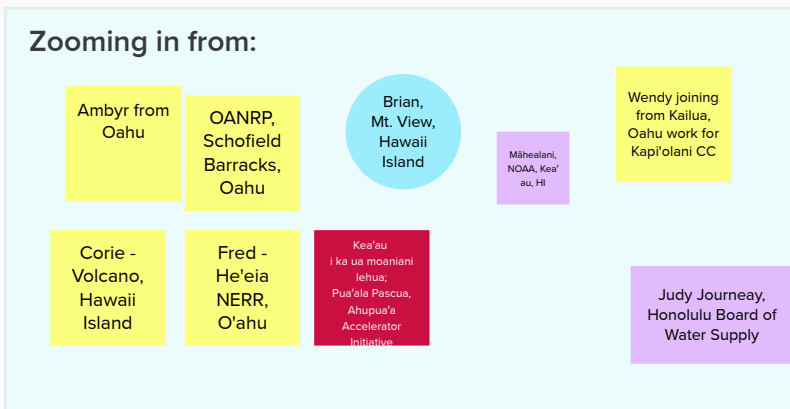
Zooming in from:

Ambyr from Oahu

OANRP, Schofield Barracks, Oahu

Brian, Mt. View, Hawaii Island

Māhealani, NOAA, Kea'au, HI

Wendy joining from Kailua, Oahu work for Kapi'olani CC

Corie - Volcano, Hawaii Island

Fred - He'eia NERR, O'ahu

Kea'au i ka ua moaniani lehua; Pua'ala Pascua, Ahupua'a Accelerator Initiative

Judy Journeay, Honolulu Board of Water Supply